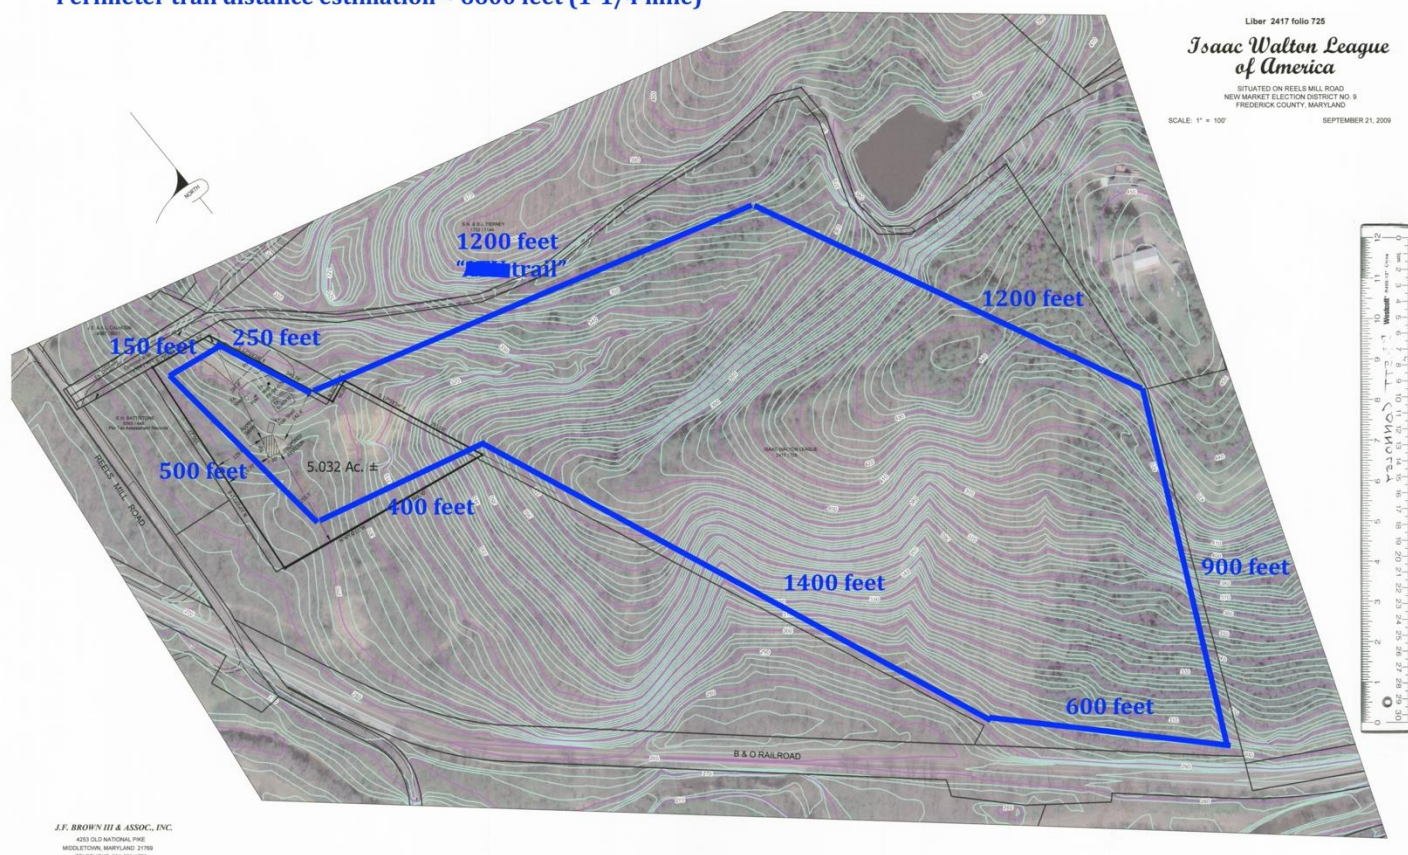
Perimeter trail distance estimation ~6800 feet (1 1/4 mile)

Liber 2417 folio 725

Isaac Walton League of America

SITUATED ON REELS MILL ROAD
NEW MARKET ELECTION DISTRICT NO. 9
FREDERICK COUNTY, MARYLAND

SCALE: 1" = 100'

SEPTEMBER 21, 2009

NORTH

1200 feet
"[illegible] trail"

1200 feet

150 feet

250 feet

500 feet

5.032 Ac. ±

400 feet

900 feet

1400 feet

600 feet

B & O RAILROAD

REELS MILL ROAD

IZAAK WALTON LEAGUE

J.F. BROWN III & ASSOC., INC.
4253 OLD NATIONAL PIKE
MIDDLETOWN, MARYLAND 21769
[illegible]